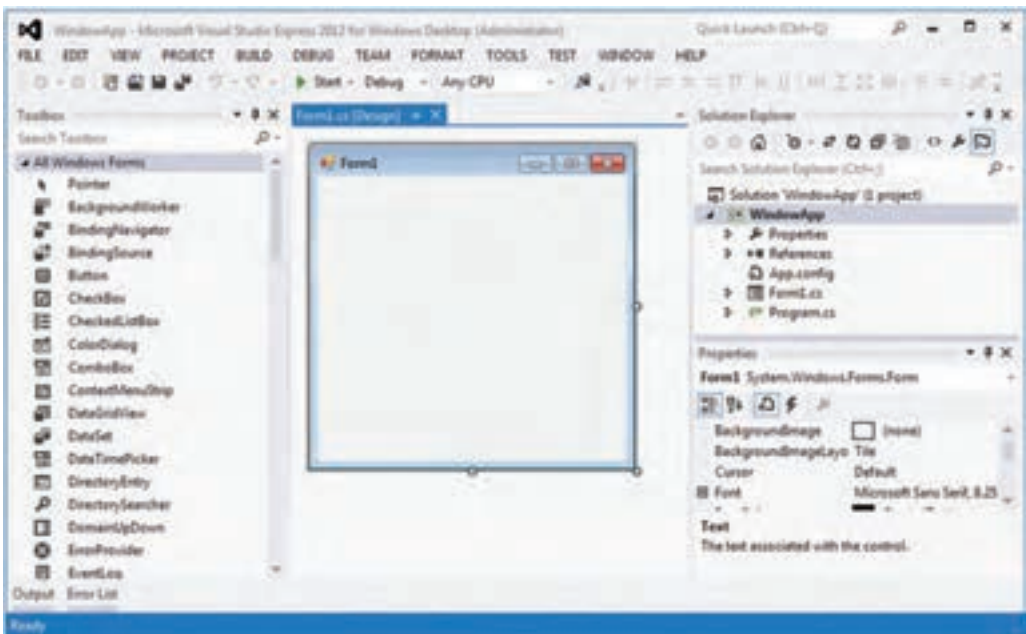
WindowsApp - Microsoft Visual Studio Express 2012 for Windows Desktop (Administrator)
Quick Launch (Ctrl+Q)
FILE EDIT VIEW PROJECT BUILD DEBUG TEAM FORMAT TOOLS TEST WINDOW HELP
Start - Debug - Any CPU
Toolbox
Search Toolbox
All Windows Forms
Pointer
BackgroundWorker
BindingNavigator
BindingSource
Button
CheckBox
CheckedListBox
ColorDialog
ComboBox
ContextMenuStrip
DataGridView
DataSet
DateTimePicker
DirectoryEntry
DirectorySearcher
DomainUpDown
ErrorProvider
EventLog
Output Error List
Form1.cs [Design]
Form1
Solution Explorer
Search Solution Explorer (Ctrl+;)
Solution 'WindowsApp' (1 project)
WindowsApp
Properties
References
App.config
Form1.cs
Program.cs
Properties
Form1 System.Windows.Forms.Form
BackgroundImage (none)
BackgroundImageLayo Tile
Cursor Default
Font Microsoft Sans Serif, 8.25
Text
The text associated with the control.
Ready